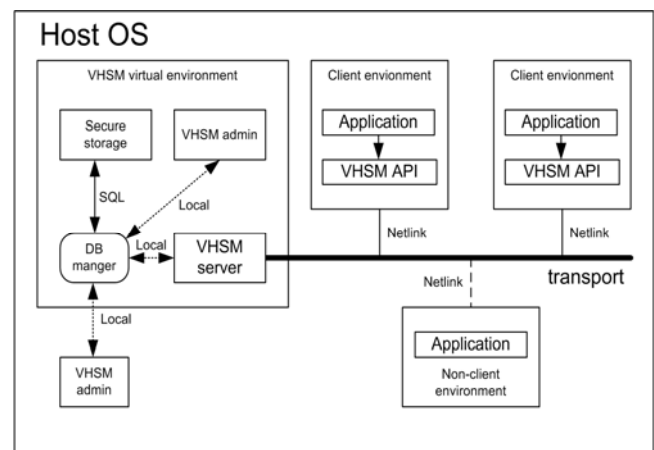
Host OS

VHSM virtual environment

Secure storage

VHSM admin

SQL

Local

DB manger

Local

VHSM server

Local

VHSM admin

Client envionment

Application

VHSM API

Netlink

Client envionment

Application

VHSM API

Netlink

transport

Netlink

Application

Non-client environment